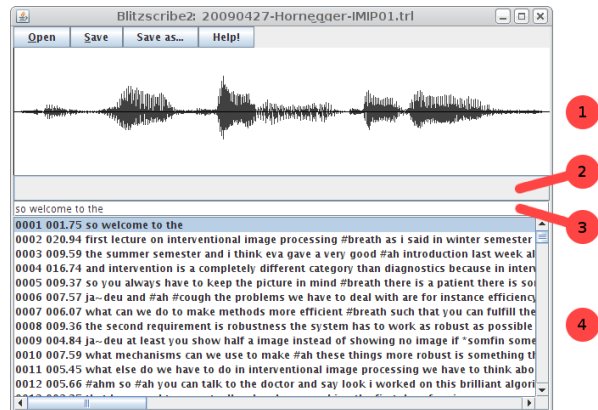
Blitzscribe2: 20090427-Hornegger-IMIP01.trl

Open Save Save as... Help!

1

2

so welcome to the

3

4

0001 001.75 so welcome to the
0002 020.94 first lecture on interventional image processing #breath as i said in winter semester
0003 009.59 the summer semester and i think eva gave a very good #ah introduction last week ab
0004 016.74 and intervention is a completely different category than diagnostics because in interv
0005 009.37 so you always have to keep the picture in mind #breath that there is a patient there is so
0006 007.57 ja~deu and #ah #cough the problems we have to deal with are for instance efficiency
0007 006.07 what can we do to make methods more efficient #breath such that you can fulfill the
0008 009.36 the second requirement is robustness the system has to work as robust as possible
0009 004.84 ja~deu at least you show half a image instead of showing no image if *somfin some
0010 007.59 what mechanisms can we use to make #ah these things more robust is something th
0011 005.45 what else do we have to do in interventional image processing we have to think abo
0012 005.66 #ahm so #ah you can talk to the doctor and say look i worked on this brilliant algori
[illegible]